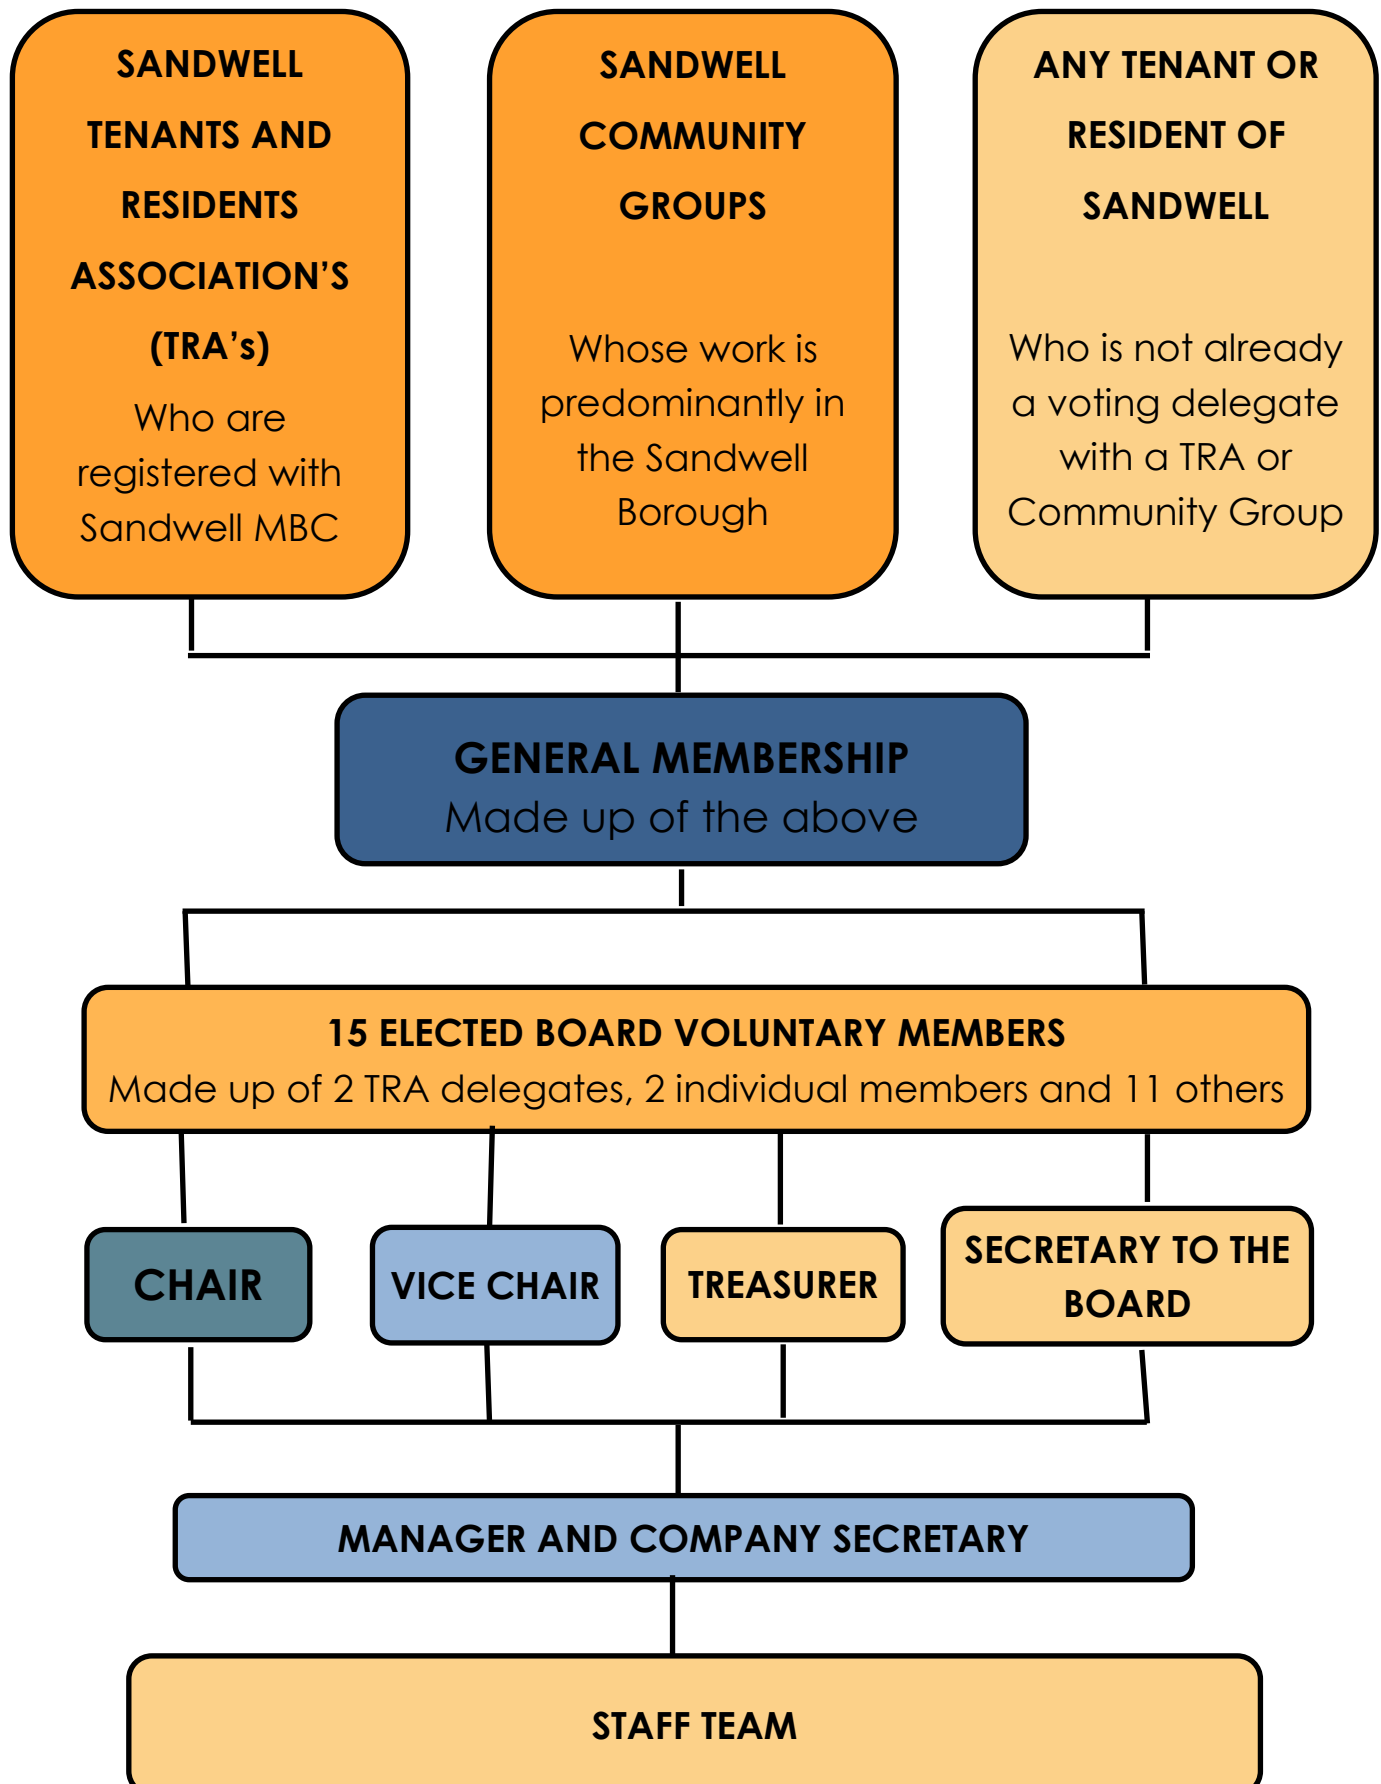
SANDWELL TENANTS AND RESIDENTS ASSOCIATION'S (TRA's)

Who are registered with Sandwell MBC

SANDWELL COMMUNITY GROUPS

Whose work is predominantly in the Sandwell Borough

ANY TENANT OR RESIDENT OF SANDWELL

Who is not already a voting delegate with a TRA or Community Group

GENERAL MEMBERSHIP
Made up of the above

15 ELECTED BOARD VOLUNTARY MEMBERS
Made up of 2 TRA delegates, 2 individual members and 11 others

CHAIR

VICE CHAIR

TREASURER

SECRETARY TO THE BOARD

MANAGER AND COMPANY SECRETARY

STAFF TEAM